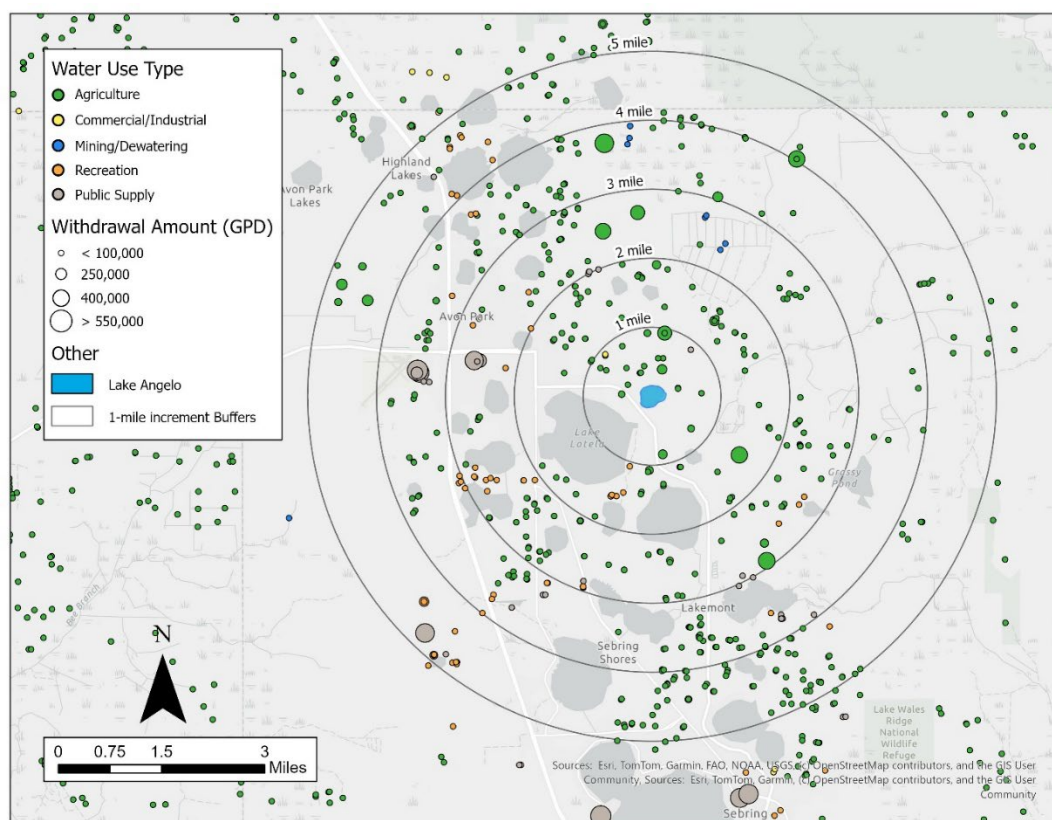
Water Use Type
Agriculture
Commercial/Industrial
Mining/Dewatering
Recreation
Public Supply
Withdrawal Amount (GPD)
< 100,000
250,000
400,000
> 550,000
Other
Lake Angelo
1-mile increment Buffers

5 mile
4 mile
3 mile
2 mile
1 mile

Highland Lakes
Avon Park Lakes
Avon Park
Lake Lotela
Grassy Pond
Lakemont
Sebring Shores
Lake Wales Ridge National Wildlife Refuge
Sebring
Bee Branch

N

0 0.75 1.5 3 Miles

Sources: Esri, TomTom, Garmin, FAO, NOAA, USGS, (c) OpenStreetMap contributors, and the GIS User Community, Sources: Esri, TomTom, Garmin, (c) OpenStreetMap contributors, and the GIS User Community